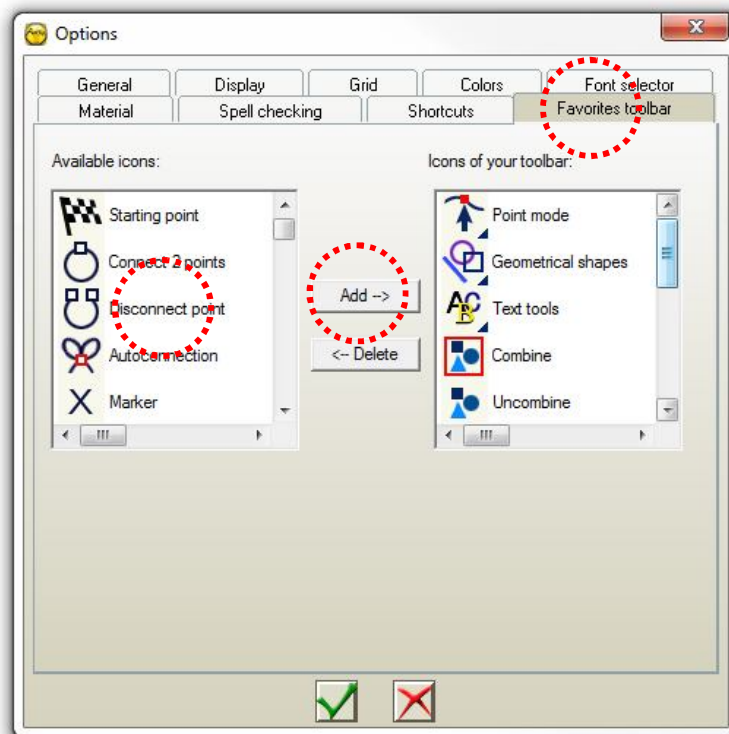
Options

General | Display | Grid | Colors | Font selector
Material | Spell checking | Shortcuts | Favorites toolbar

Available icons:

Starting point
Connect 2 points
Disconnect point
Autoconnection
Marker

Add -->
<-- Delete

Icons of your toolbar:

Point mode
Geometrical shapes
Text tools
Combine
Uncombine